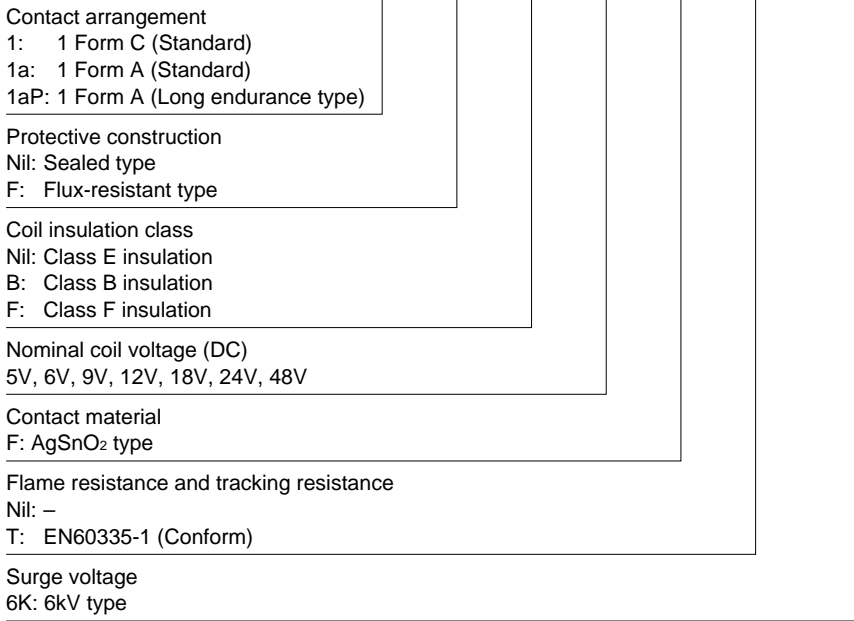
Contact arrangement
1: 1 Form C (Standard)
1a: 1 Form A (Standard)
1aP: 1 Form A (Long endurance type)

Protective construction
Nil: Sealed type
F: Flux-resistant type

Coil insulation class
Nil: Class E insulation
B: Class B insulation
F: Class F insulation

Nominal coil voltage (DC)
5V, 6V, 9V, 12V, 18V, 24V, 48V

Contact material
F: $AgSnO_2$ type

Flame resistance and tracking resistance
Nil: –
T: EN60335-1 (Conform)

Surge voltage
6K: 6kV type